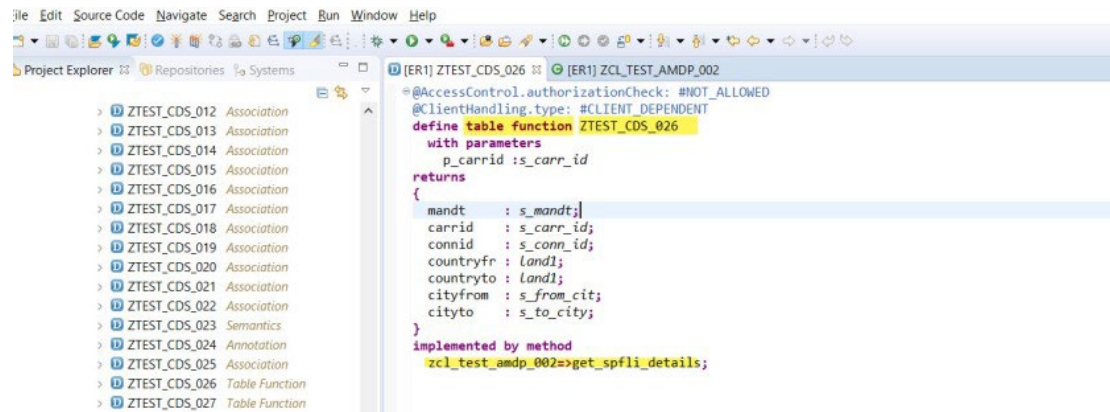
ile Edit Source Code Navigate Search Project Run Window Help

Project Explorer Repositories Systems

ZTEST_CDS_012 Association
ZTEST_CDS_013 Association
ZTEST_CDS_014 Association
ZTEST_CDS_015 Association
ZTEST_CDS_016 Association
ZTEST_CDS_017 Association
ZTEST_CDS_018 Association
ZTEST_CDS_019 Association
ZTEST_CDS_020 Association
ZTEST_CDS_021 Association
ZTEST_CDS_022 Association
ZTEST_CDS_023 Semantics
ZTEST_CDS_024 Annotation
ZTEST_CDS_025 Association
ZTEST_CDS_026 Table Function
ZTEST_CDS_027 Table Function

[ER1] ZTEST_CDS_026 [ER1] ZCL_TEST_AMDP_002

@AccessControl.authorizationCheck: #NOT_ALLOWED
@ClientHandling.type: #CLIENT_DEPENDENT
define table function ZTEST_CDS_026
with parameters
p_carrid :s_carr_id
returns
{
mandt : s_mandt;
carrid : s_carr_id;
connid : s_conn_id;
countryfr : land1;
countryto : land1;
cityfrom : s_from_cit;
cityto : s_to_city;
}
implemented by method
zcl_test_amdp_002=>get_spfli_details;